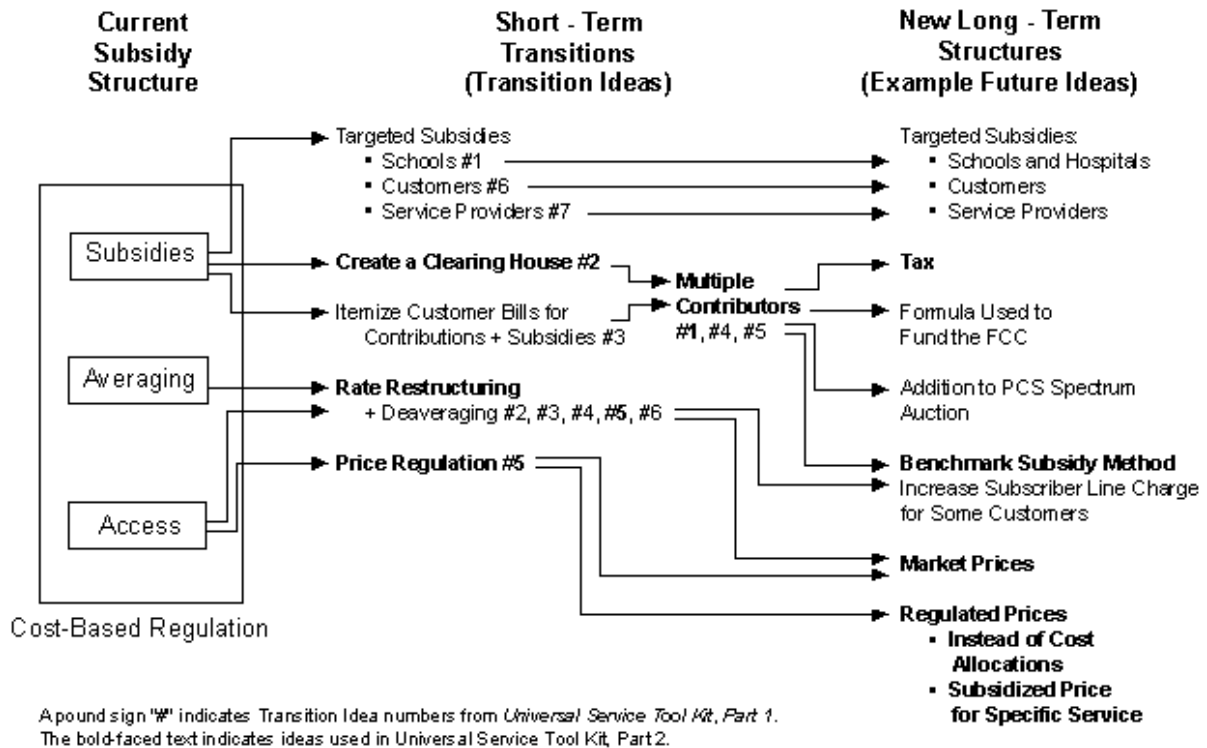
Current Subsidy Structure

Short - Term Transitions (Transition Ideas)

New Long - Term Structures (Example Future Ideas)

Subsidies

Averaging

Access

Cost-Based Regulation

Targeted Subsidies
▪ Schools #1
▪ Customers #6
▪ Service Providers #7

Create a Clearing House #2

Itemize Customer Bills for Contributions + Subsidies #3

Multiple Contributors #1, #4, #5

Rate Restructuring + Deaveraging #2, #3, #4, #5, #6

Price Regulation #5

Targeted Subsidies:
▪ Schools and Hospitals
▪ Customers
▪ Service Providers

Tax

Formula Used to Fund the FCC

Addition to PCS Spectrum Auction

Benchmark Subsidy Method

Increase Subscriber Line Charge for Some Customers

Market Prices

Regulated Prices
▪ Instead of Cost Allocations
▪ Subsidized Price for Specific Service

A pound sign "#" indicates Transition Idea numbers from Universal Service Tool Kit, Part 1.
The bold-faced text indicates ideas used in Universal Service Tool Kit, Part 2.